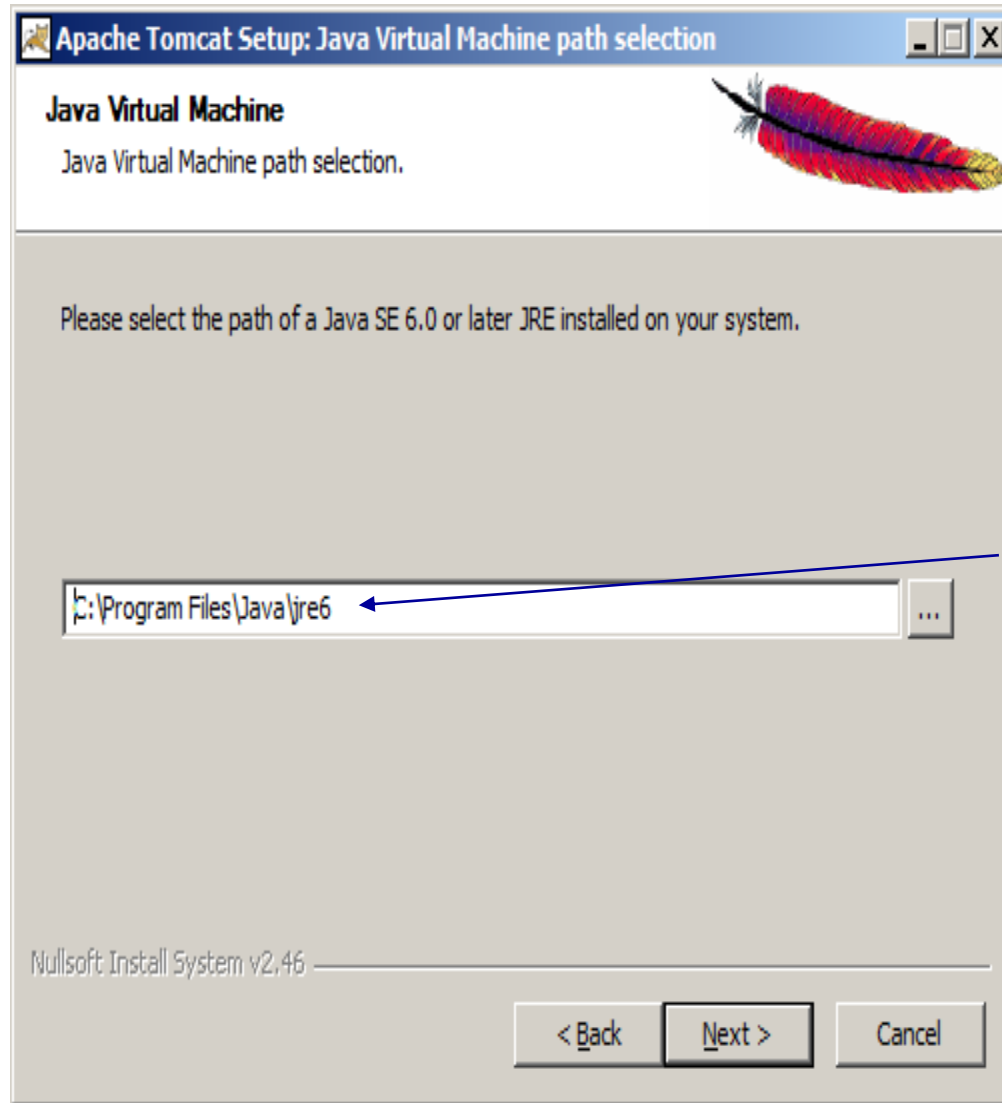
Apache Tomcat Setup: Java Virtual Machine path selection

Java Virtual Machine

Java Virtual Machine path selection.

Please select the path of a Java SE 6.0 or later JRE installed on your system.

C:\Program Files\Java\jre6

...

Nullsoft Install System v2.46

< Back

Next >

Cancel